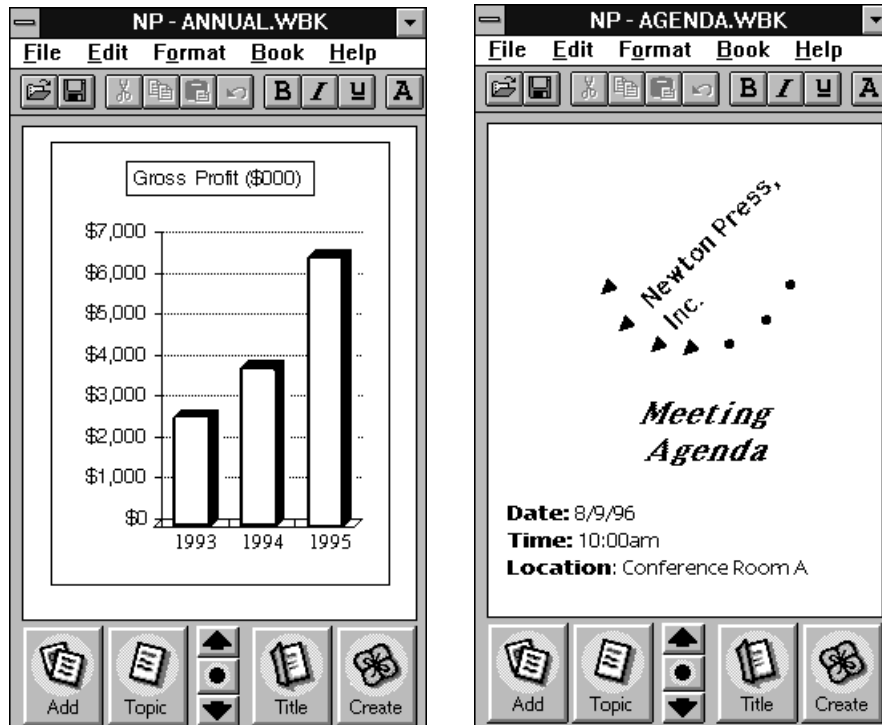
NP - ANNUAL.WBK

File Edit Format Book Help

B I U A

Gross Profit ($000)

$7,000
$6,000
$5,000
$4,000
$3,000
$2,000
$1,000
$0

1993 1994 1995

Add Topic Title Create

NP - AGENDA.WBK

File Edit Format Book Help

B I U A

Newton Press, Inc.

Meeting Agenda

**Date:** 8/9/96
**Time:** 10:00am
**Location**: Conference Room A

Add Topic Title Create